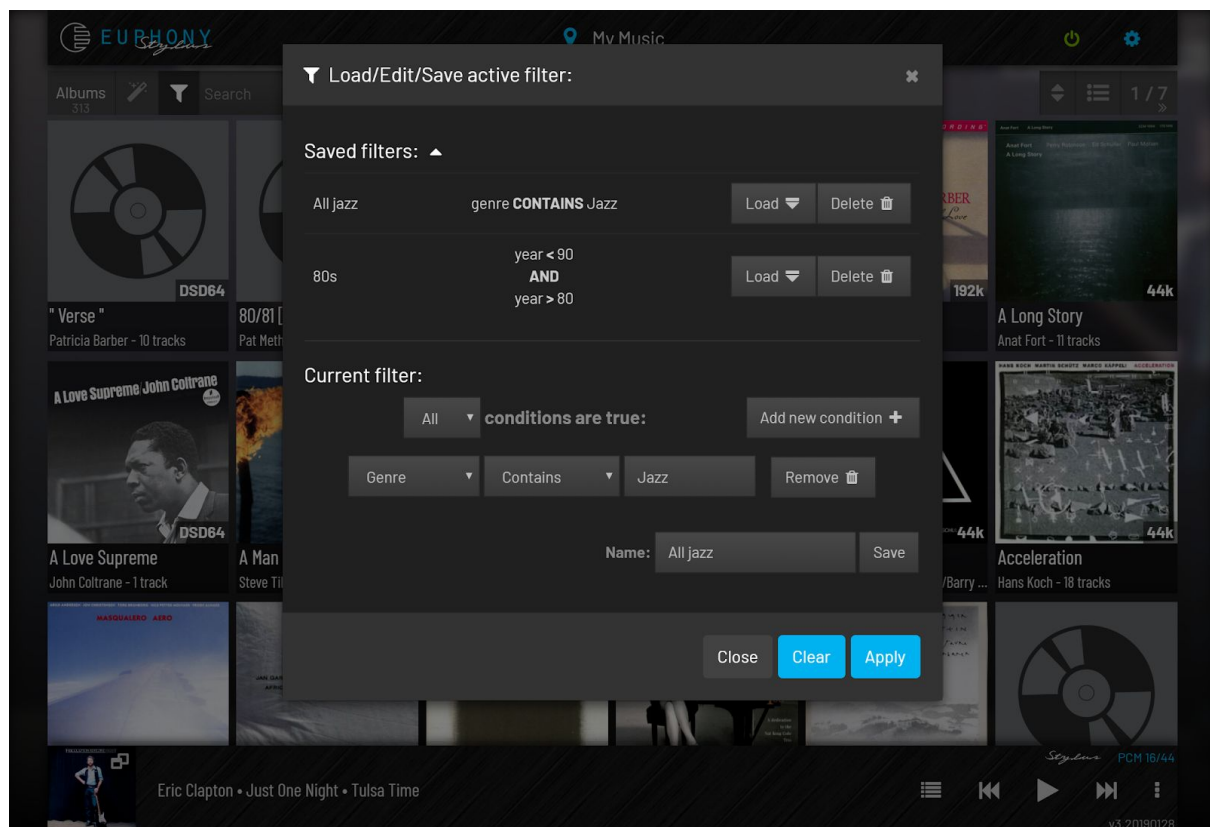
EUPHONY Stylus

My Music

Albums 313

Search

1 / 7

Load/Edit/Save active filter:

Saved filters:

| All jazz | genre **CONTAINS** Jazz | Load | Delete |
|---|---|---|---|
| 80s | year < 90 **AND** year > 80 | Load | Delete |

Current filter:

All conditions are true:

Add new condition

Genre Contains Jazz Remove

Name: All jazz Save

Close Clear Apply

DSD64
" Verse "
Patricia Barber - 10 tracks

80/81 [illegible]
Pat Meth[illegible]

192k

A Long Story
Anat Fort - 11 tracks
44k

A Love Supreme John Coltrane
DSD64
A Love Supreme
John Coltrane - 1 track

A Man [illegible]
Steve Ti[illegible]

44k
/Barry ...

Acceleration
Hans Koch - 18 tracks
44k

MASQUALERO AERO

Eric Clapton • Just One Night • Tulsa Time

Stylus PCM 16/44

v3.20190128